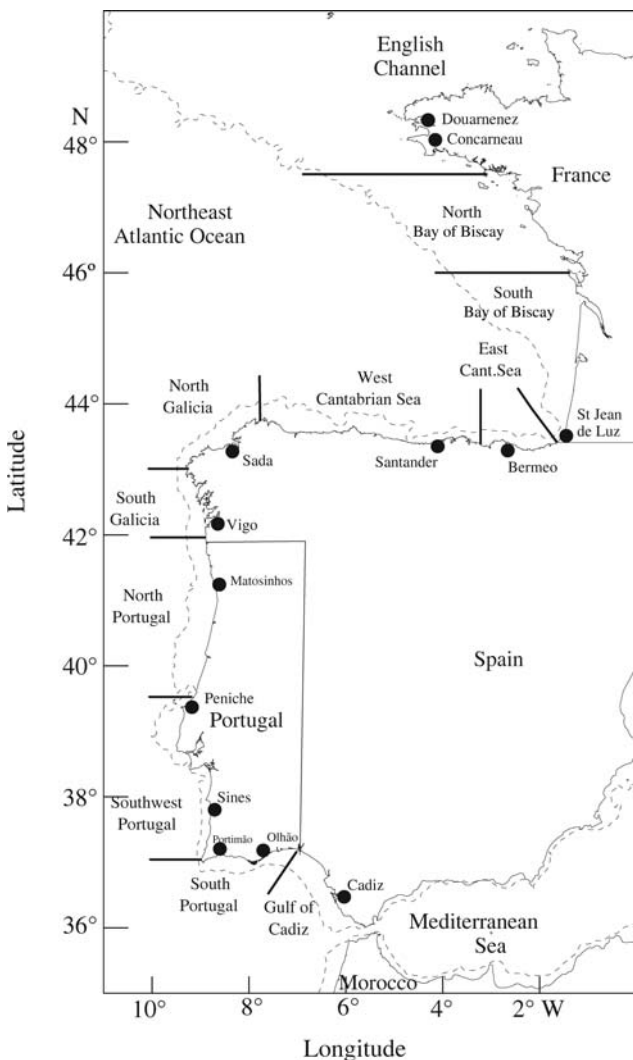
English Channel

N
48°
Douarnenez
Concarneau
France
Northeast Atlantic Ocean
North Bay of Biscay
46°
South Bay of Biscay
East Cant.Sea
North Galicia
West Cantabrian Sea
44°
St Jean de Luz
Sada
Santander
Bermeo
South Galicia
42°
Vigo
Matosinhos
North Portugal
40°
Spain
Peniche
Portugal
38°
Sines
Southwest Portugal
Portimão
Olhão
South Portugal
Gulf of Cadiz
Cadiz
36°
Mediterranean Sea
Morocco
10°
8°
6°
4°
2° W
Latitude
Longitude